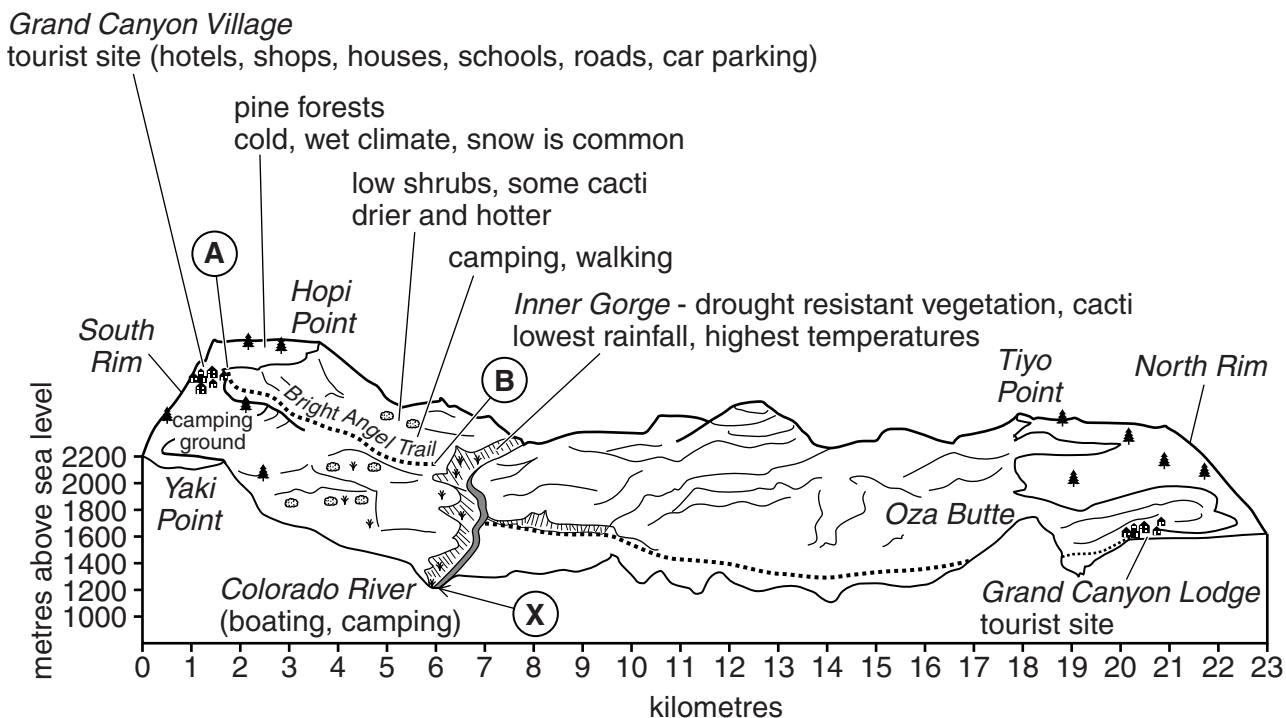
Grand Canyon Village
tourist site (hotels, shops, houses, schools, roads, car parking)

pine forests
cold, wet climate, snow is common

low shrubs, some cacti
drier and hotter

camping, walking

A

Hopi Point

Inner Gorge - drought resistant vegetation, cacti
lowest rainfall, highest temperatures

South Rim

B

Tiyo Point

North Rim

Bright Angel Trail

camping ground

Yaki Point

Oza Butte

Colorado River
(boating, camping)

X

Grand Canyon Lodge
tourist site

metres above sea level

2200
2000
1800
1600
1400
1200
1000

0 1 2 3 4 5 6 7 8 9 10 11 12 13 14 15 16 17 18 19 20 21 22 23

kilometres